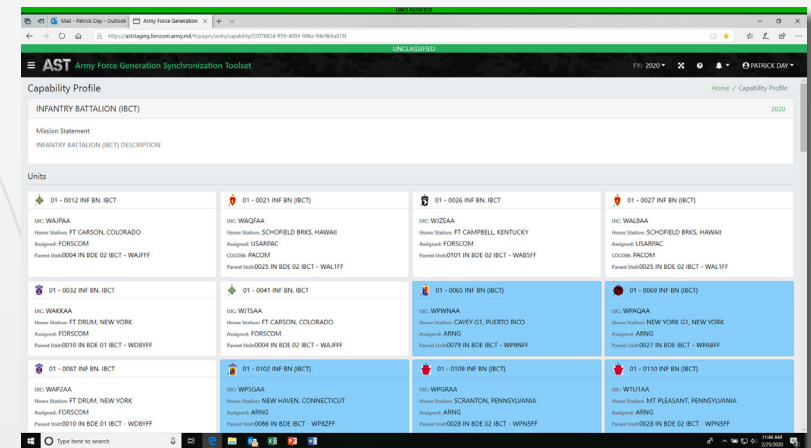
UNCLASSIFIED

Mail - Patrick Day - Outlook | Army Force Generation

https://aststaging.forscom.army.mil/#/pages/units/capability/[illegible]

UNCLASSIFIED

AST Army Force Generation Synchronization Toolset

FY: 2020 PATRICK DAY

Capability Profile

Home / Capability Profile

INFANTRY BATTALION (IBCT)

2020

Mission Statement

INFANTRY BATTALION (IBCT) DESCRIPTION

Units

01 - 0012 INF BN. IBCT
UIC: WAJPAA
Home Station: FT CARSON, COLORADO
Assigned: FORSCOM
Parent Unit: 0004 IN BDE 02 IBCT - WAJFFF

01 - 0021 INF BN. IBCT
UIC: WAQFAA
Home Station: SCHOFIELD BRKS, HAWAII
Assigned: USARPAC
COCOM: PACOM
Parent Unit: 0025 IN BDE 02 IBCT - WAL1FF

01 - 0026 INF BN. IBCT
UIC: WJZEAA
Home Station: FT CAMPBELL, KENTUCKY
Assigned: FORSCOM
Parent Unit: 0101 IN BDE 02 IBCT - WA85FF

01 - 0027 INF BN. IBCT
UIC: WAL8AA
Home Station: SCHOFIELD BRKS, HAWAII
Assigned: USARPAC
COCOM: PACOM
Parent Unit: 0025 IN BDE 02 IBCT - WAL1FF

01 - 0032 INF BN. IBCT
UIC: WAKKAA
Home Station: FT DRUM, NEW YORK
Assigned: FORSCOM
Parent Unit: 0010 IN BDE 01 IBCT - WD8YFF

01 - 0041 INF BN. IBCT
UIC: WJTSAA
Home Station: FT CARSON, COLORADO
Assigned: FORSCOM
Parent Unit: 0004 IN BDE 02 IBCT - WAJFFF

01 - 0065 INF BN (IBCT)
UIC: WPWNAA
Home Station: CAYEY G1, PUERTO RICO
Assigned: ARNG
Parent Unit: 0079 IN BDE IBCT - WP9NFF

01 - 0069 INF BN (IBCT)
UIC: WPAQAA
Home Station: NEW YORK G1, NEW YORK
Assigned: ARNG
Parent Unit: 0027 IN BDE IBCT - WPA8FF

01 - 0087 INF BN. IBCT
UIC: WAP2AA
Home Station: FT DRUM, NEW YORK
Assigned: FORSCOM
Parent Unit: 0010 IN BDE 01 IBCT - WD8YFF

01 - 0102 INF BN (IBCT)
UIC: WPSGAA
Home Station: NEW HAVEN, CONNECTICUT
Assigned: ARNG
Parent Unit: 0086 IN BDE IBCT - WP8ZFF

01 - 0109 INF BN (IBCT)
UIC: WPGRAA
Home Station: SCRANTON, PENNSYLVANIA
Assigned: ARNG
Parent Unit: 0028 IN BDE 02 IBCT - WPN5FF

01 - 0110 INF BN (IBCT)
UIC: WTU1AA
Home Station: MT PLEASANT, PENNSYLVANIA
Assigned: ARNG
Parent Unit: 0028 IN BDE 02 IBCT - WPN5FF

Type here to search

11:44 AM
2/25/2020